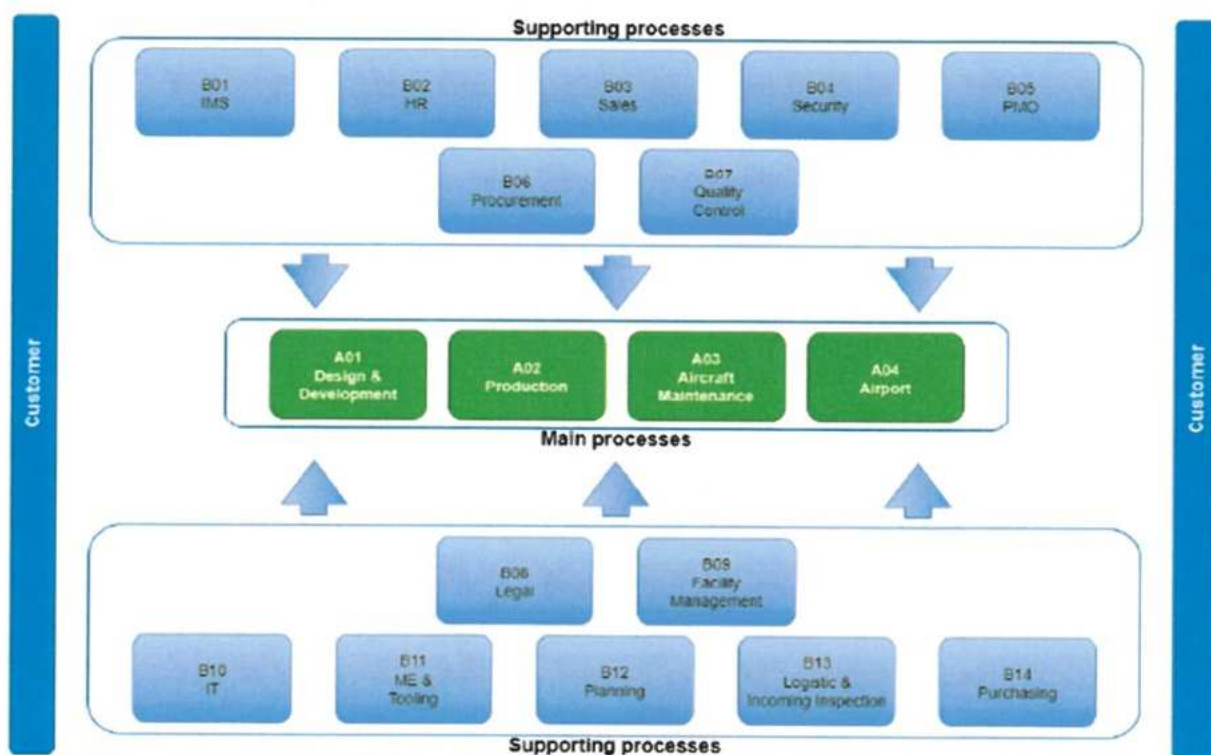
Supporting processes

B01 IMS

B02 HR

B03 Sales

B04 Security

B05 PMO

B06 Procurement

B07 Quality Control

Customer

A01 Design & Development

A02 Production

A03 Aircraft Maintenance

A04 Airport

Main processes

Customer

B08 Legal

B09 Facility Management

B10 IT

B11 ME & Tooling

B12 Planning

B13 Logistic & Incoming Inspection

B14 Purchasing

Supporting processes